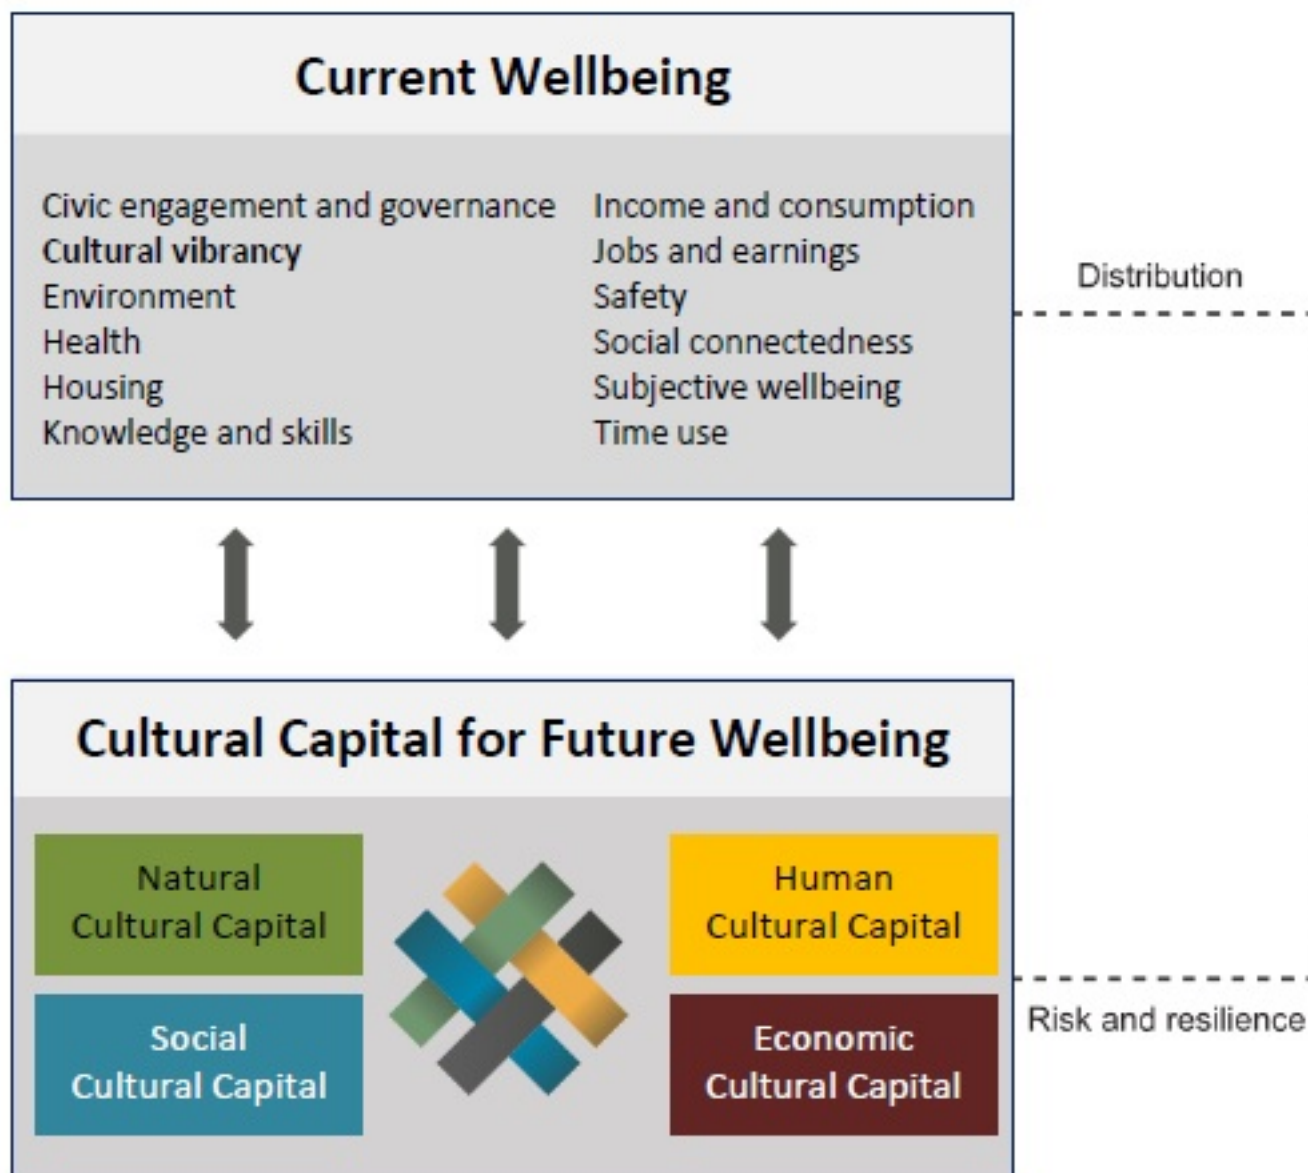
Current Wellbeing

Civic engagement and governance
Cultural vibrancy
Environment
Health
Housing
Knowledge and skills

Income and consumption
Jobs and earnings
Safety
Social connectedness
Subjective wellbeing
Time use

Distribution

Cultural Capital for Future Wellbeing

Natural Cultural Capital

Social Cultural Capital

Human Cultural Capital

Economic Cultural Capital

Risk and resilience